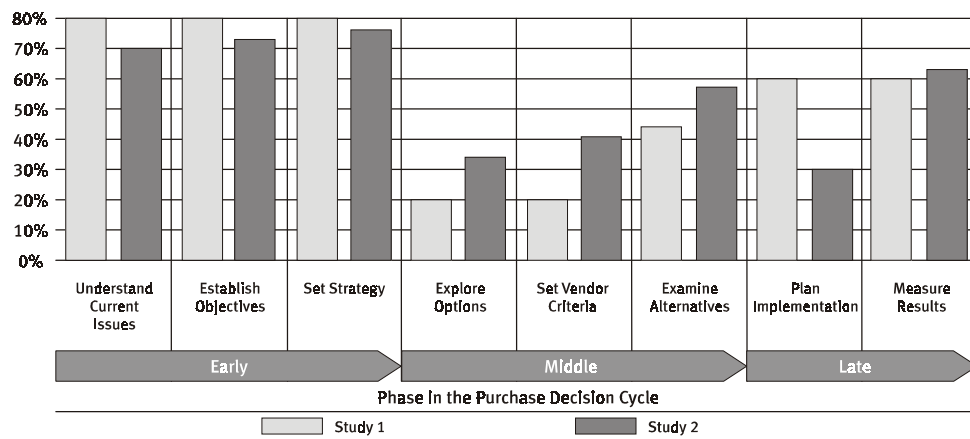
80%
70%
60%
50%
40%
30%
20%
10%
0%

Understand Current Issues
Establish Objectives
Set Strategy
Explore Options
Set Vendor Criteria
Examine Alternatives
Plan Implementation
Measure Results

Early
Middle
Late

Phase in the Purchase Decision Cycle

Study 1
Study 2